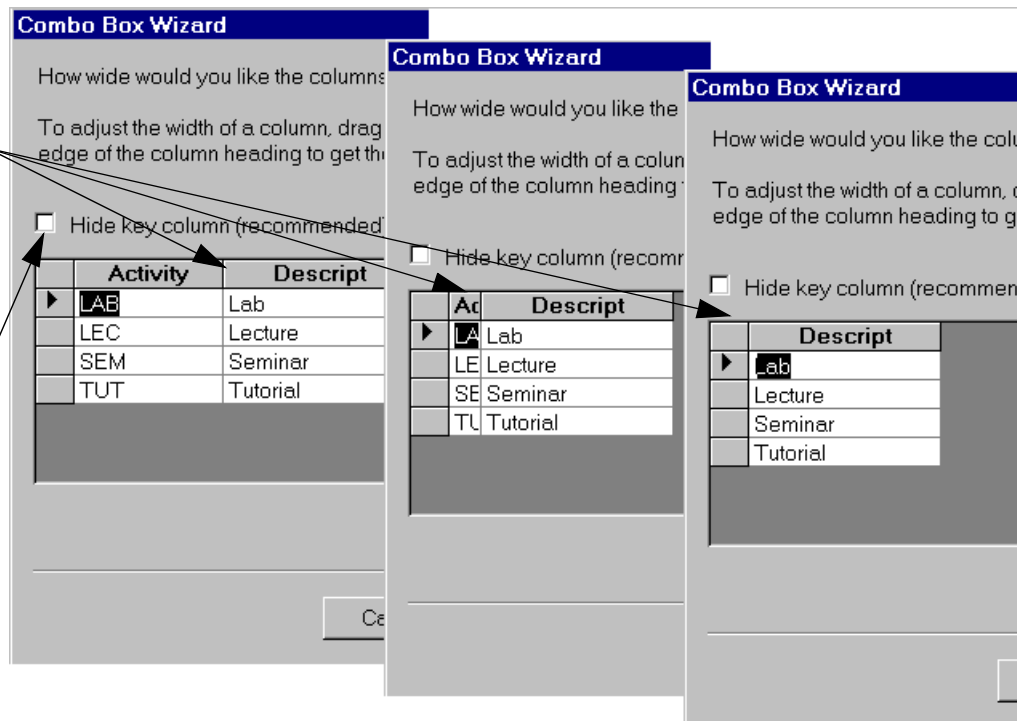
Combo Box Wizard

How wide would you like the columns

To adjust the width of a column, drag edge of the column heading to get th

Hide key column (recommended)

| | Activity | Descript |
|---|---|---|
| ▶ | LAB | Lab |
| | LEC | Lecture |
| | SEM | Seminar |
| | TUT | Tutorial |

Ca

Combo Box Wizard

How wide would you like the

To adjust the width of a colun edge of the column heading

Hide key column (recomm

| | Ac | Descript |
|---|---|---|
| ▶ | LA | Lab |
| | LE | Lecture |
| | SE | Seminar |
| | TU | Tutorial |

Combo Box Wizard

How wide would you like the colu

To adjust the width of a column, edge of the column heading to g

Hide key column (recommen

| | Descript |
|---|---|
| ▶ | Lab |
| | Lecture |
| | Seminar |
| | Tutorial |